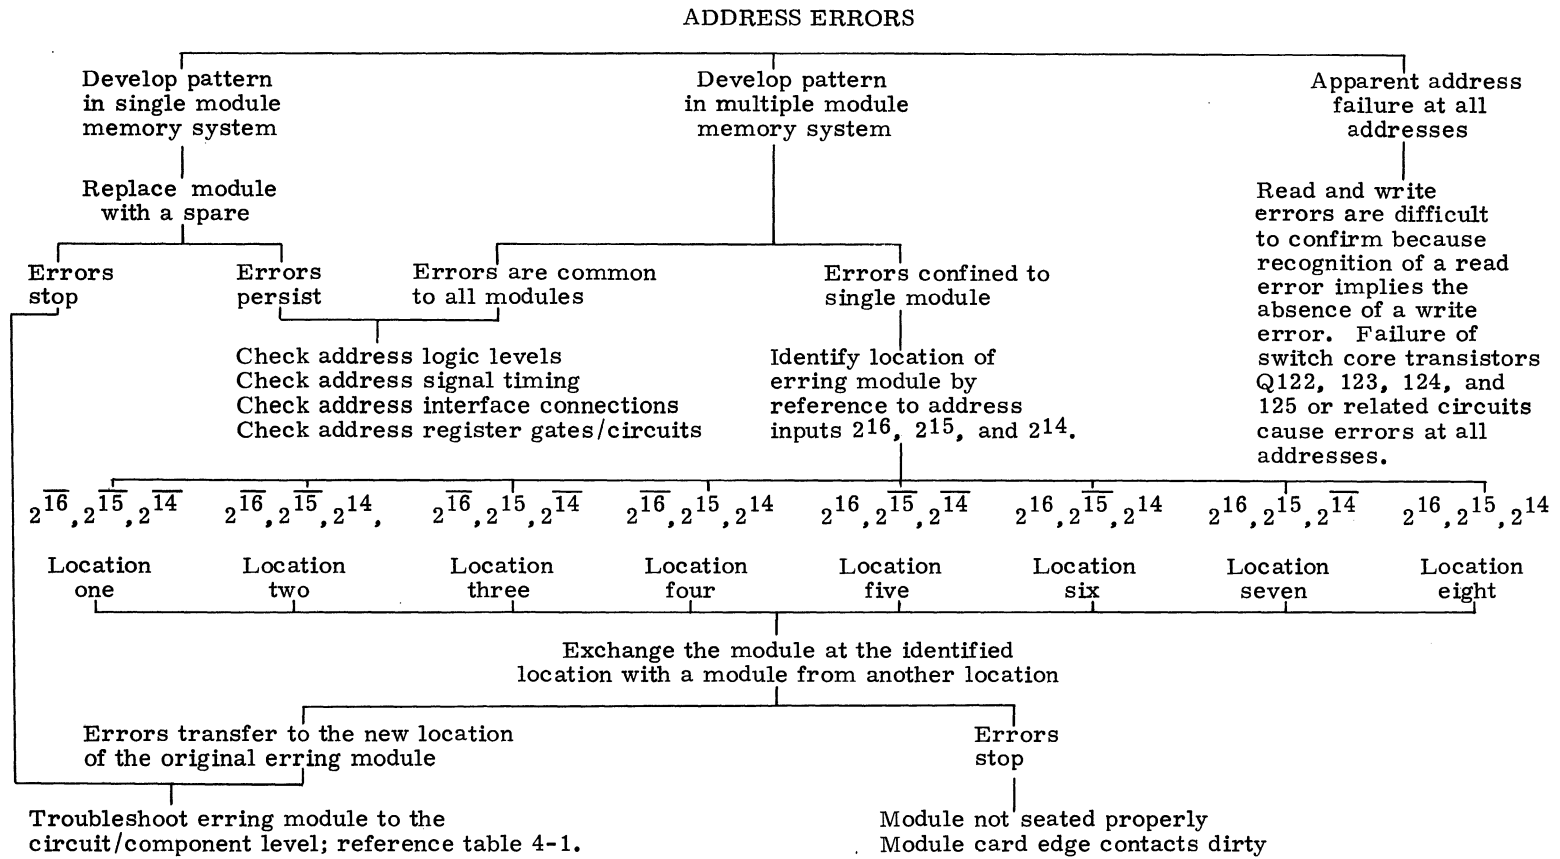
ADDRESS ERRORS

Develop pattern in single module memory system

Replace module with a spare

Errors stop

Errors persist

Develop pattern in multiple module memory system

Errors are common to all modules

Errors confined to single module

Check address logic levels
Check address signal timing
Check address interface connections
Check address register gates/circuits

Identify location of erring module by reference to address inputs $2^{16}$, $2^{15}$, and $2^{14}$.

Apparent address failure at all addresses

Read and write errors are difficult to confirm because recognition of a read error implies the absence of a write error. Failure of switch core transistors Q122, 123, 124, and 125 or related circuits cause errors at all addresses.

$2^{\overline{16}}, 2^{\overline{15}}, 2^{\overline{14}}$

Location one

$2^{\overline{16}}, 2^{\overline{15}}, 2^{14},$

Location two

$2^{\overline{16}}, 2^{15}, 2^{\overline{14}}$

Location three

$2^{\overline{16}}, 2^{15}, 2^{14}$

Location four

$2^{16}, 2^{\overline{15}}, 2^{\overline{14}}$

Location five

$2^{16}, 2^{\overline{15}}, 2^{14}$

Location six

$2^{16}, 2^{15}, 2^{\overline{14}}$

Location seven

$2^{16}, 2^{15}, 2^{14}$

Location eight

Exchange the module at the identified location with a module from another location

Errors transfer to the new location of the original erring module

Errors stop

Troubleshoot erring module to the circuit/component level; reference table 4-1.

Module not seated properly
Module card edge contacts dirty